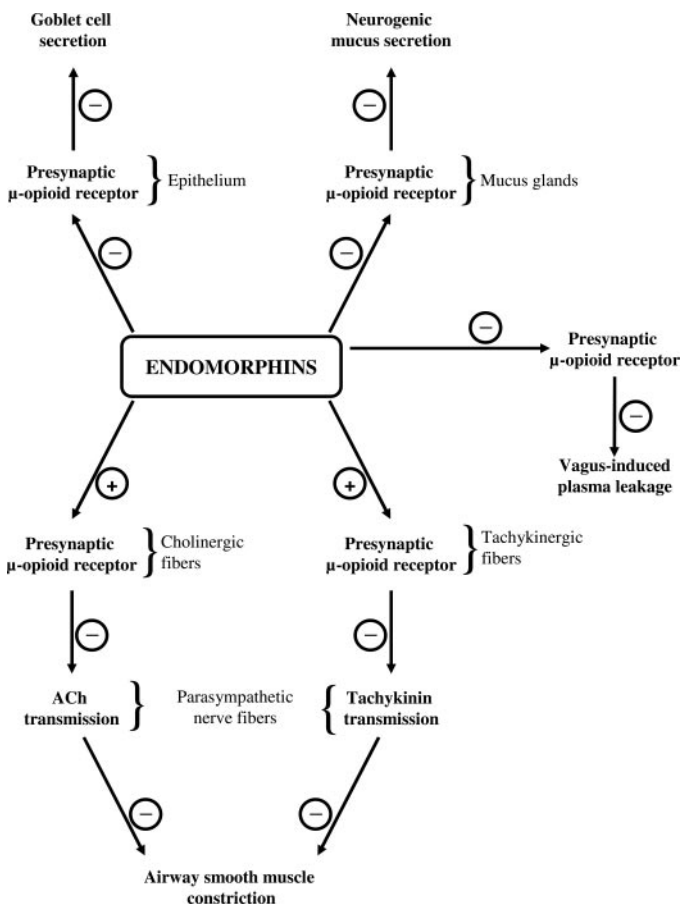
Goblet cell secretion

Neurogenic mucus secretion

−

−

Presynaptic μ-opioid receptor } Epithelium

Presynaptic μ-opioid receptor } Mucus glands

−

−

ENDOMORPHINS

−

Presynaptic μ-opioid receptor

−

Vagus-induced plasma leakage

+

+

Presynaptic μ-opioid receptor } Cholinergic fibers

Presynaptic μ-opioid receptor } Tachykinergic fibers

−

−

ACh transmission } Parasympathetic nerve fibers { Tachykinin transmission

−

−

Airway smooth muscle constriction